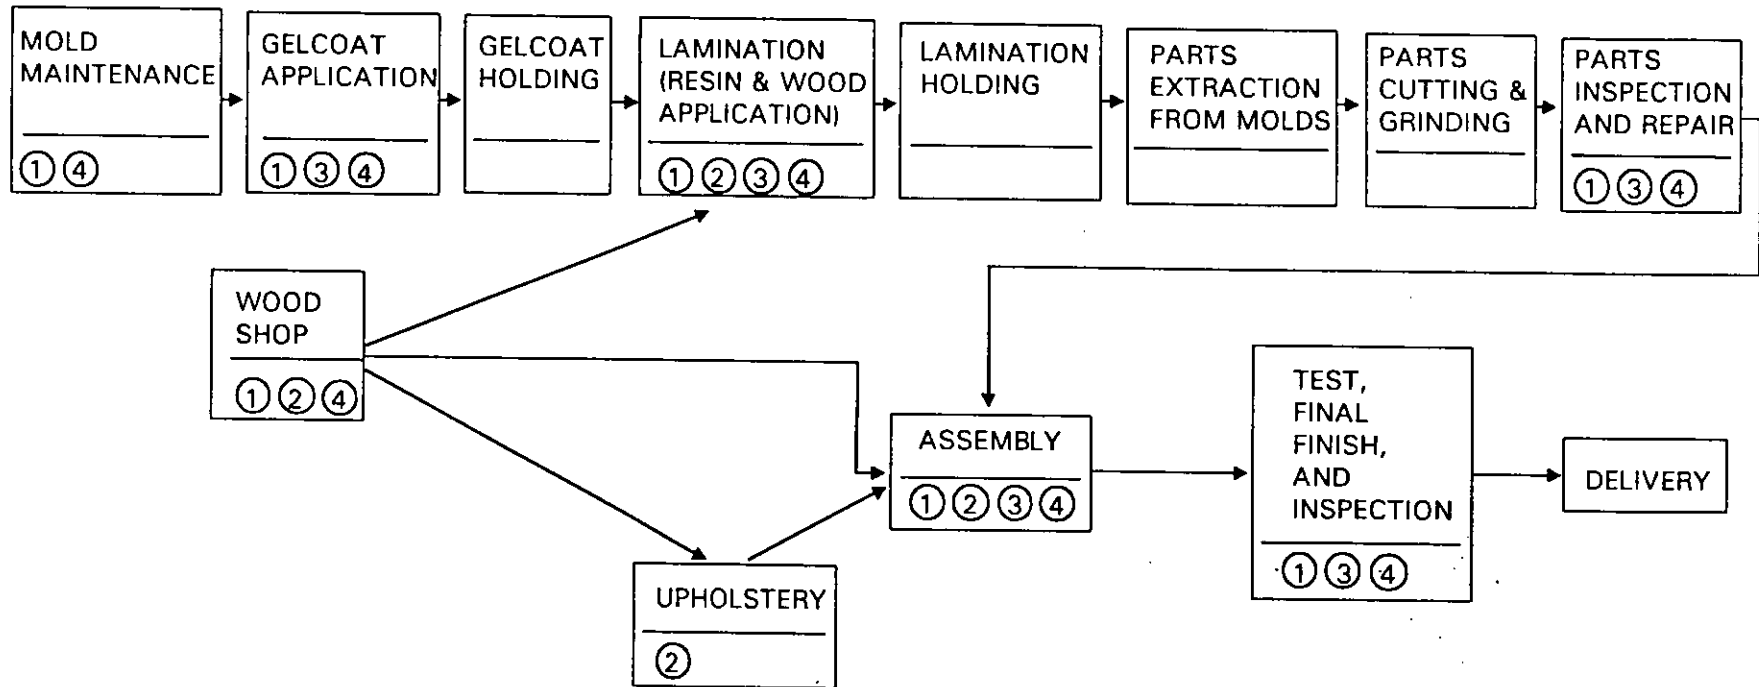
MOLD MAINTENANCE
① ④

GELCOAT APPLICATION
① ③ ④

GELCOAT HOLDING

LAMINATION (RESIN & WOOD APPLICATION)
① ② ③ ④

LAMINATION HOLDING

PARTS EXTRACTION FROM MOLDS

PARTS CUTTING & GRINDING

PARTS INSPECTION AND REPAIR
① ③ ④

WOOD SHOP
① ② ④

ASSEMBLY
① ② ③ ④

TEST, FINAL FINISH, AND INSPECTION
① ③ ④

DELIVERY

UPHOLSTERY
②